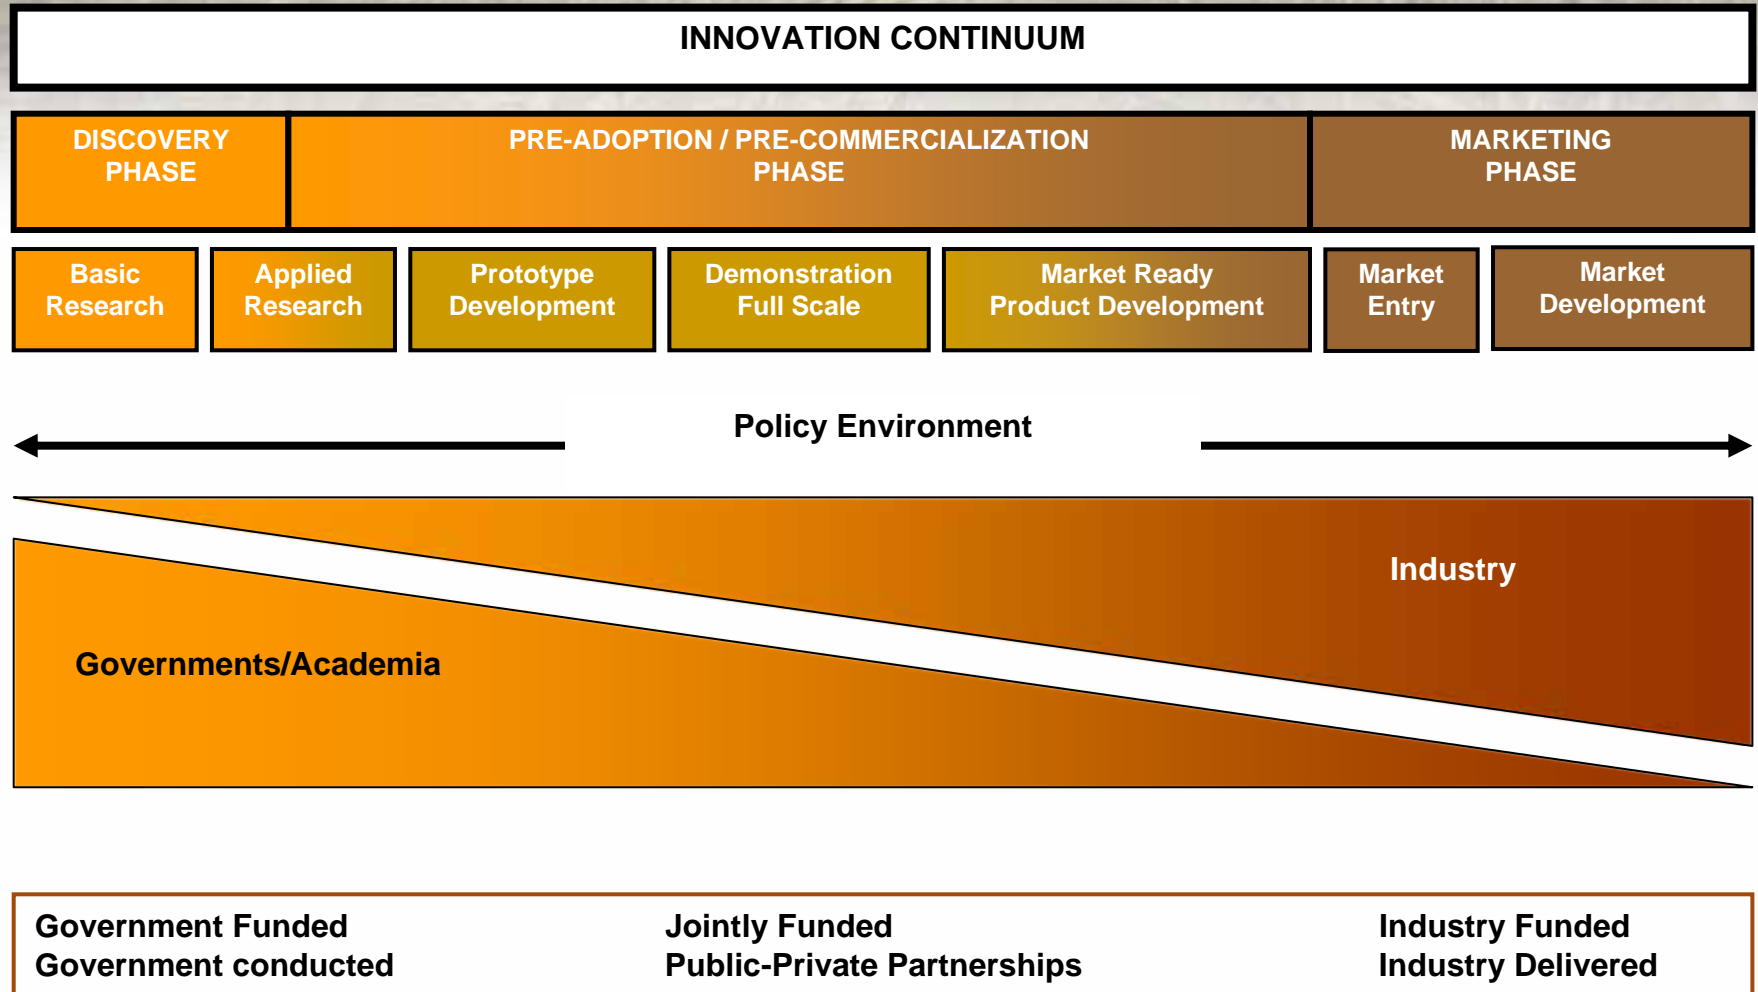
INNOVATION CONTINUUM

DISCOVERY PHASE

PRE-ADOPTION / PRE-COMMERCIALIZATION PHASE

MARKETING PHASE

Basic Research

Applied Research

Prototype Development

Demonstration Full Scale

Market Ready Product Development

Market Entry

Market Development

Policy Environment

Industry

Governments/Academia

Government Funded
Government conducted

Jointly Funded
Public-Private Partnerships

Industry Funded
Industry Delivered